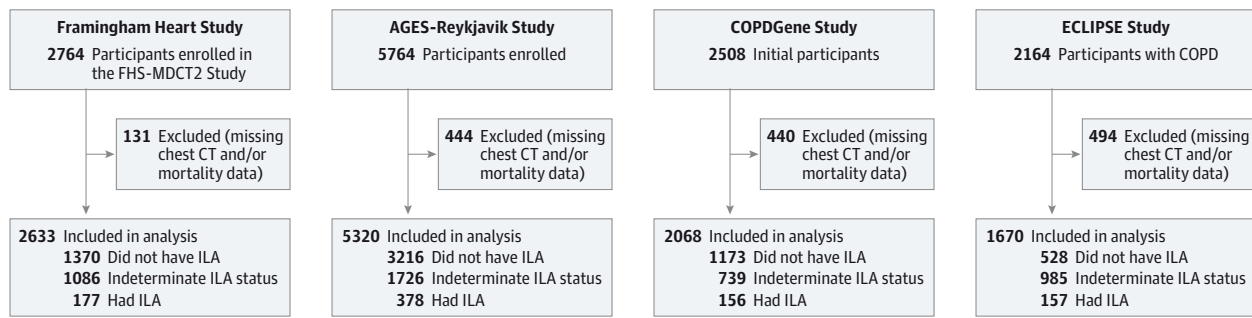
Framingham Heart Study
2764 Participants enrolled in the FHS-MDCT2 Study

131 Excluded (missing chest CT and/or mortality data)

2633 Included in analysis
1370 Did not have ILA
1086 Indeterminate ILA status
177 Had ILA

AGES-Reykjavik Study
5764 Participants enrolled

444 Excluded (missing chest CT and/or mortality data)

5320 Included in analysis
3216 Did not have ILA
1726 Indeterminate ILA status
378 Had ILA

COPDGene Study
2508 Initial participants

440 Excluded (missing chest CT and/or mortality data)

2068 Included in analysis
1173 Did not have ILA
739 Indeterminate ILA status
156 Had ILA

ECLIPSE Study
2164 Participants with COPD

494 Excluded (missing chest CT and/or mortality data)

1670 Included in analysis
528 Did not have ILA
985 Indeterminate ILA status
157 Had ILA